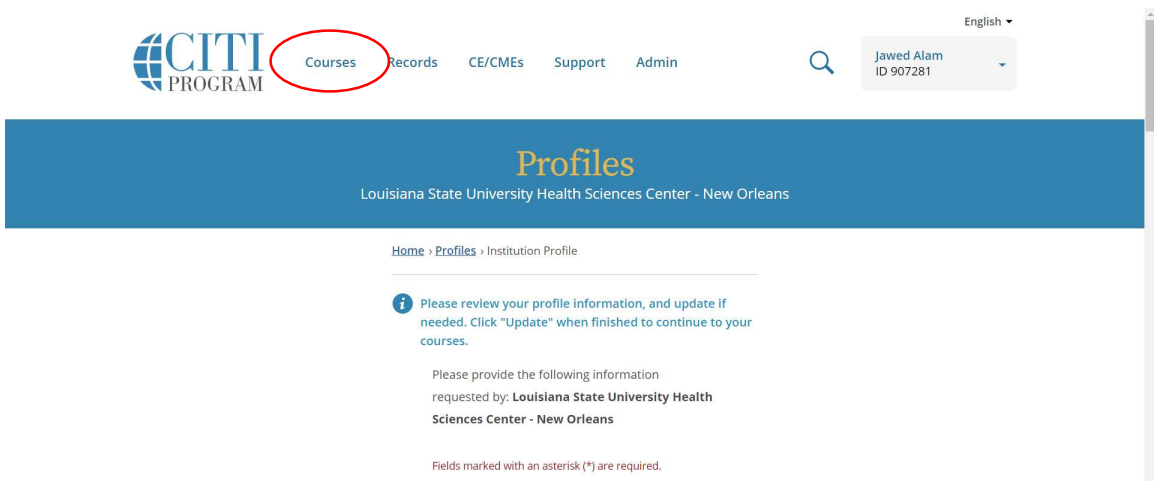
English

CITI PROGRAM

Courses Records CE/CMEs Support Admin

Jawed Alam
ID 907281

Profiles

Louisiana State University Health Sciences Center - New Orleans

Home › Profiles › Institution Profile

Please review your profile information, and update if needed. Click "Update" when finished to continue to your courses.

Please provide the following information requested by: **Louisiana State University Health Sciences Center - New Orleans**

Fields marked with an asterisk (*) are required.